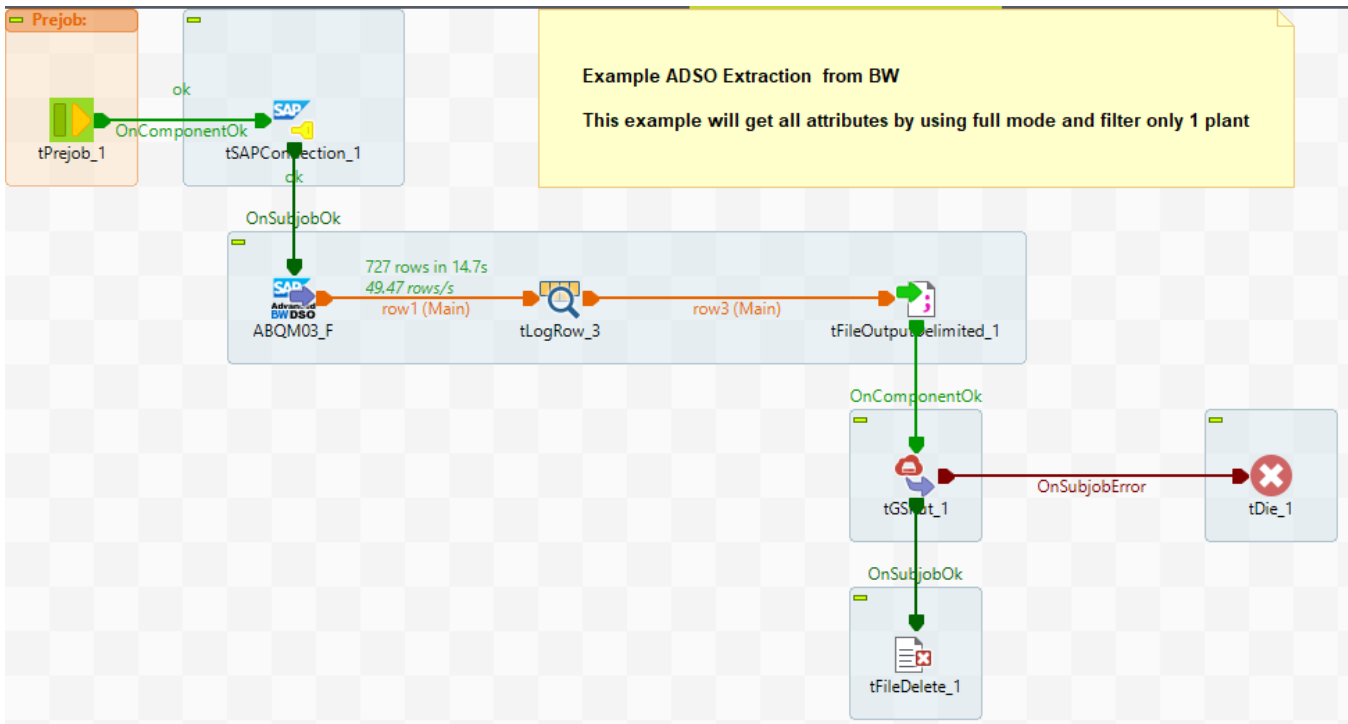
Prejob:

ok

OnComponentOk

tPrejob_1

tSAPConnection_1

ok

Example ADSO Extraction from BW

This example will get all attributes by using full mode and filter only 1 plant

OnSubjobOk

727 rows in 14.7s

49.47 rows/s

ABQM03_F

row1 (Main)

tLogRow_3

row3 (Main)

tFileOutputDelimited_1

OnComponentOk

tGSPut_1

OnSubjobError

tDie_1

OnSubjobOk

tFileDelete_1